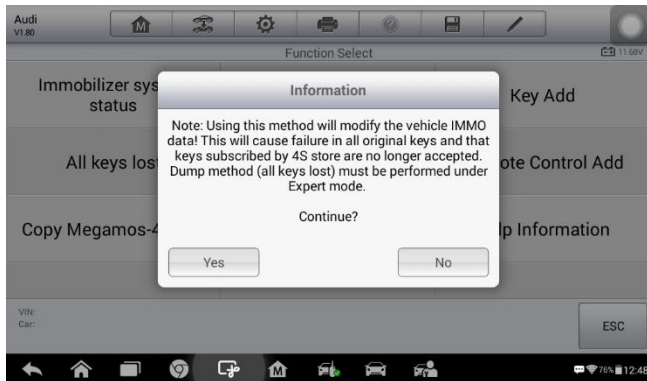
Audi
V1.80

Function Select

11.58V

Immobilizer sys status

Key Add

All keys lost

ote Control Add

Copy Megamos-4

lp Information

Information

Note: Using this method will modify the vehicle IMMO data! This will cause failure in all original keys and that keys subscribed by 4S store are no longer accepted. Dump method (all keys lost) must be performed under Expert mode.

Continue?

Yes

No

VIN:
Car:

ESC

76% 12:48